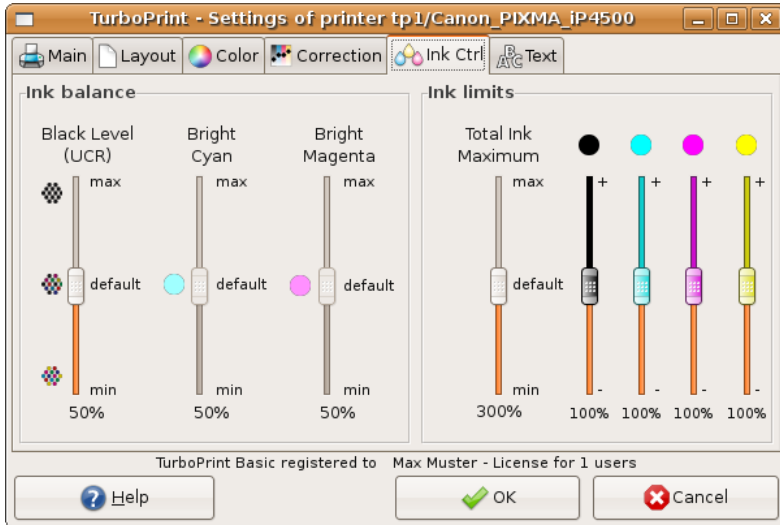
TurboPrint - Settings of printer tp1/Canon_PIXMA_iP4500

Main | Layout | Color | Correction | Ink Ctrl | Text

Ink balance

Black Level (UCR)
max
default
min
50%

Bright Cyan
max
default
min
50%

Bright Magenta
max
default
min
50%

Ink limits

Total Ink Maximum
max
default
min
300%

+
-
100%

+
-
100%

+
-
100%

+
-
100%

TurboPrint Basic registered to Max Muster - License for 1 users

Help
OK
Cancel